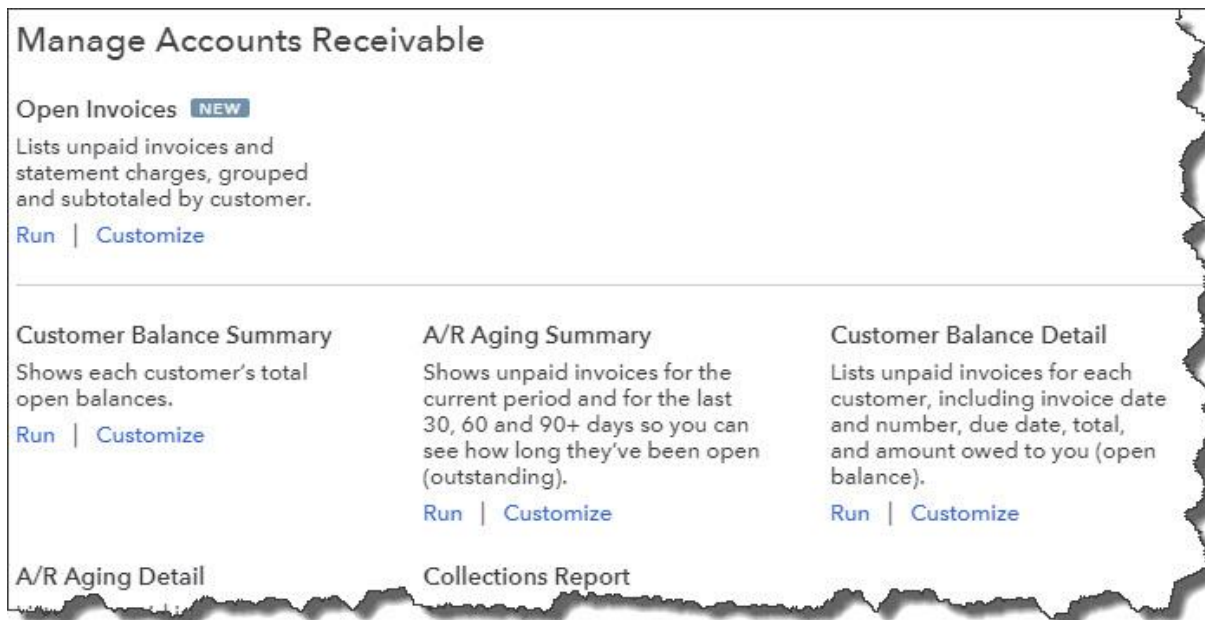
Manage Accounts Receivable

Open Invoices NEW

Lists unpaid invoices and statement charges, grouped and subtotaled by customer.

Run | Customize

Customer Balance Summary

Shows each customer's total open balances.

Run | Customize

A/R Aging Summary

Shows unpaid invoices for the current period and for the last 30, 60 and 90+ days so you can see how long they've been open (outstanding).

Run | Customize

Customer Balance Detail

Lists unpaid invoices for each customer, including invoice date and number, due date, total, and amount owed to you (open balance).

Run | Customize

A/R Aging Detail

Collections Report